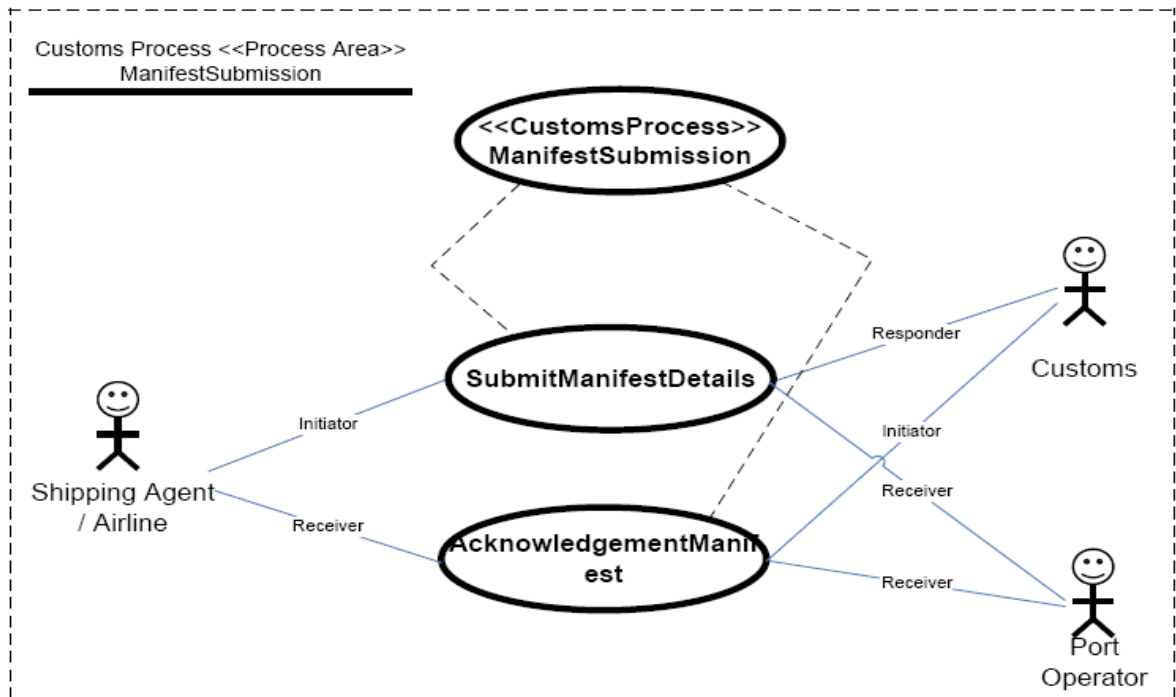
Customs Process <<Process Area>>
ManifestSubmission

<<CustomsProcess>>
ManifestSubmission

SubmitManifestDetails

AcknowledgementManifest

Shipping Agent / Airline

Customs

Port Operator

Initiator

Receiver

Responder

Initiator

Receiver

Receiver